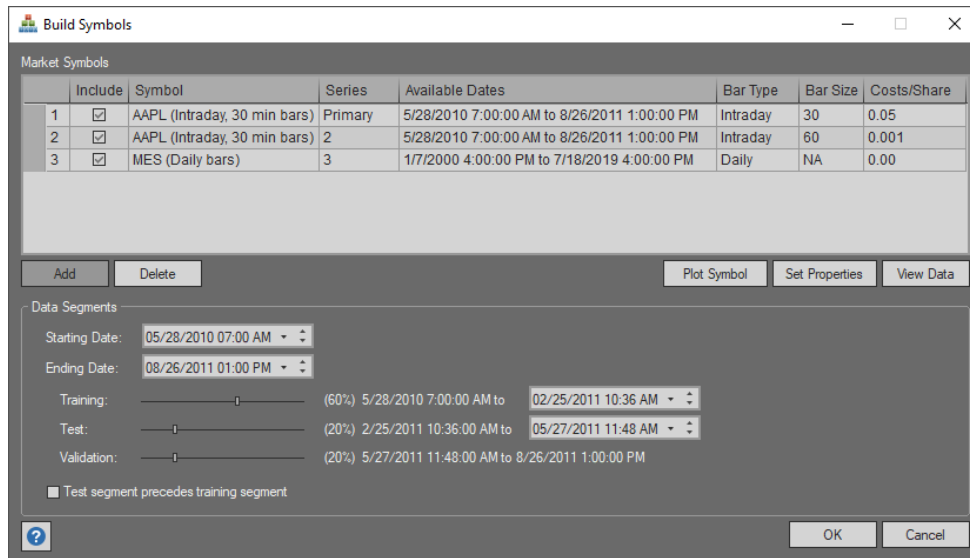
Build Symbols

Market Symbols

| | Include | Symbol | Series | Available Dates | Bar Type | Bar Size | Costs/Share |
|---|---|---|---|---|---|---|---|
| 1 | ☑ | AAPL (Intraday, 30 min bars) | Primary | 5/28/2010 7:00:00 AM to 8/26/2011 1:00:00 PM | Intraday | 30 | 0.05 |
| 2 | ☑ | AAPL (Intraday, 30 min bars) | 2 | 5/28/2010 7:00:00 AM to 8/26/2011 1:00:00 PM | Intraday | 60 | 0.001 |
| 3 | ☑ | MES (Daily bars) | 3 | 1/7/2000 4:00:00 PM to 7/18/2019 4:00:00 PM | Daily | NA | 0.00 |

Add Delete Plot Symbol Set Properties View Data

Data Segments

Starting Date: 05/28/2010 07:00 AM

Ending Date: 08/26/2011 01:00 PM

Training: (60%) 5/28/2010 7:00:00 AM to 02/25/2011 10:36 AM

Test: (20%) 2/25/2011 10:36:00 AM to 05/27/2011 11:48 AM

Validation: (20%) 5/27/2011 11:48:00 AM to 8/26/2011 1:00:00 PM

Test segment precedes training segment

OK Cancel